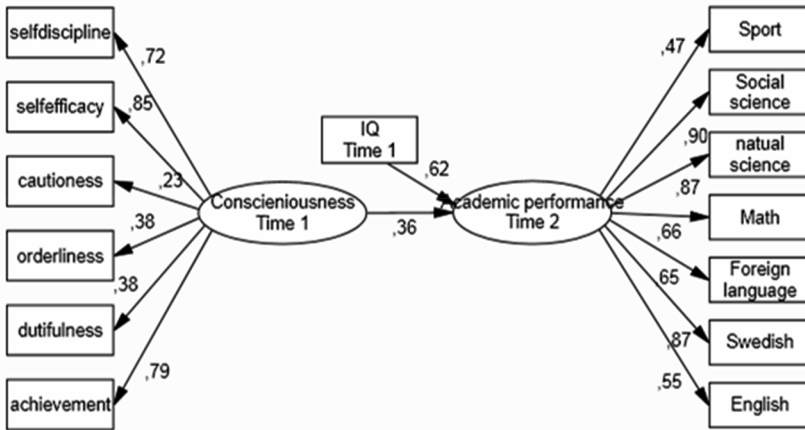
selfdiscipline
,72
selfefficacy
,85
cautioness
,23
,38
orderliness
,38
dutifulness
,79
achievement

Conscieniousness
Time 1

IQ
Time 1
,62
,36

Academic performance
Time 2

,47
Sport
Social science
,90
natual science
,87
Math
,66
,65
Foreign language
Swedish
,87
,55
English